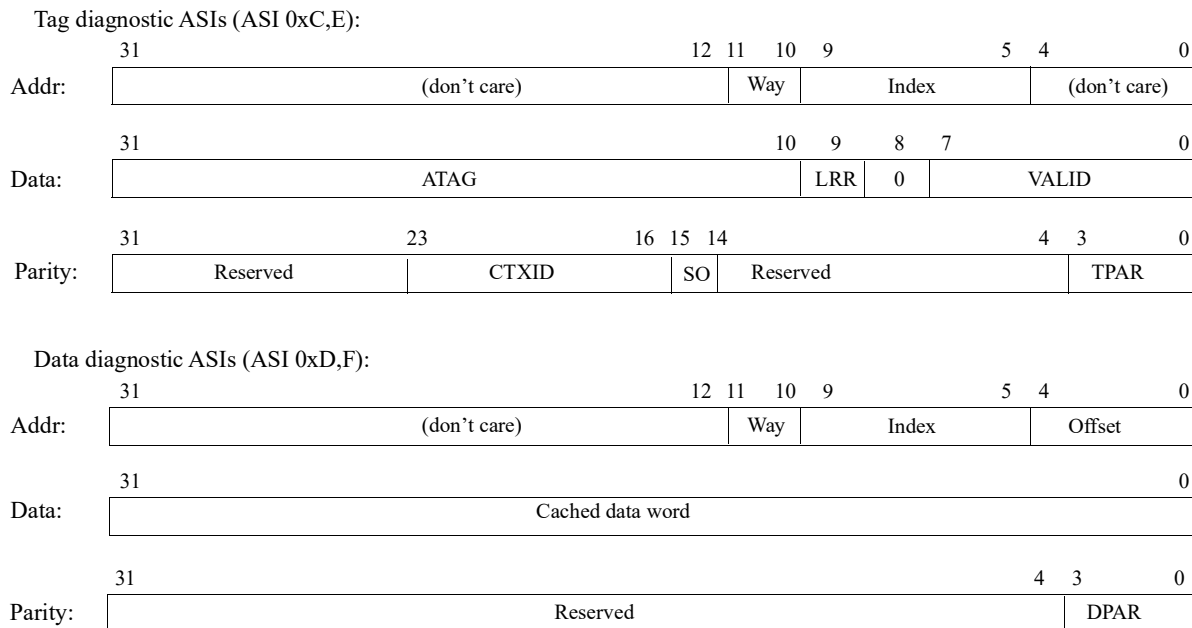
Tag diagnostic ASIs (ASI 0xC,E):

31 12 11 10 9 5 4 0

Addr: (don't care) Way Index (don't care)

31 10 9 8 7 0

Data: ATAG LRR 0 VALID

31 23 16 15 14 4 3 0

Parity: Reserved CTXID SO Reserved TPAR

Data diagnostic ASIs (ASI 0xD,F):

31 12 11 10 9 5 4 0

Addr: (don't care) Way Index Offset

31 0

Data: Cached data word

31 4 3 0

Parity: Reserved DPAR